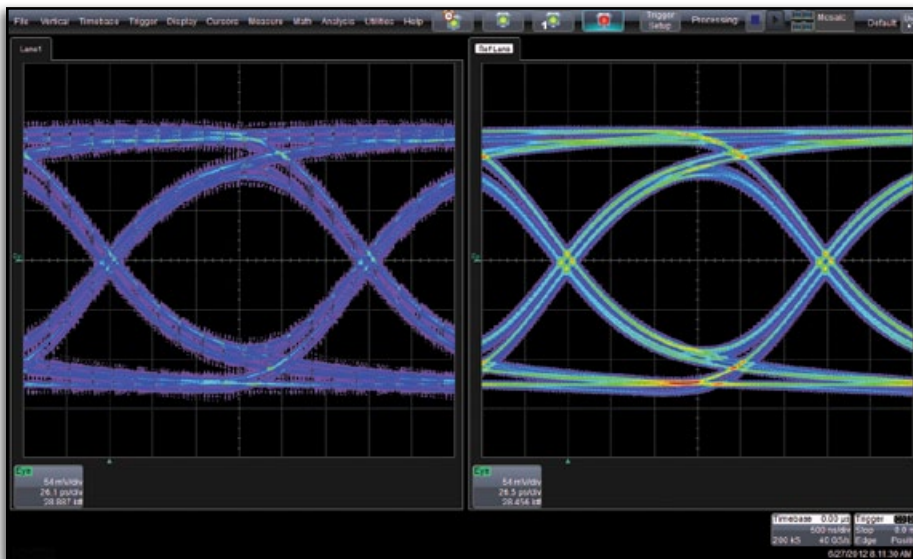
File Vertical Timebase Trigger Display Cursors Measure Math Analysis Utilities Help

Trigger Setup

Processing

Mosaic

Default

Lane1

RefLane

Eye
54 mV/div
26.1 ps/div
28.887 kE

Eye
54 mV/div
26.5 ps/div
28.456 kE

Timebase 0.00 µs
500 ns/div
200 kS 40 GS/s

Trigger
Stop
Edge

5/27/2012 8:11:36 AM